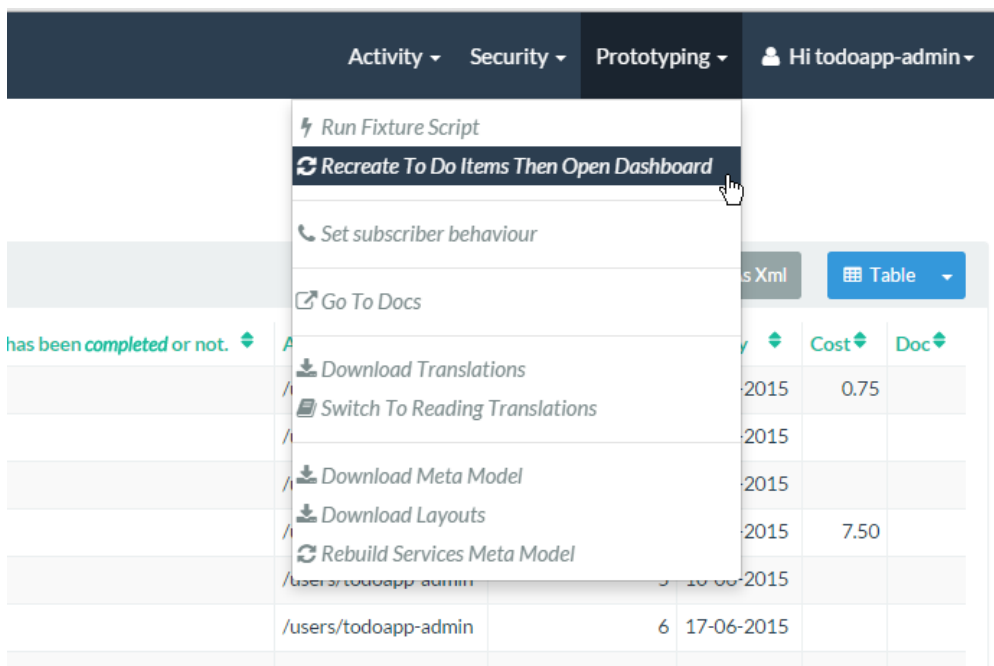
Activity ▾ Security ▾ Prototyping ▾ Hi todoapp-admin ▾

Run Fixture Script
Recreate To Do Items Then Open Dashboard

Set subscriber behaviour

Go To Docs

Download Translations
Switch To Reading Translations

Download Meta Model
Download Layouts
Rebuild Services Meta Model

s Xml
Table

has been *completed* or not.
A
y
Cost
Doc

| | | | | | |
|---|---|---|---|---|---|
| | /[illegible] | | -2015 | 0.75 | |
| | /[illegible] | | -2015 | | |
| | /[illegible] | | -2015 | | |
| | /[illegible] | | -2015 | 7.50 | |
| | /users/todoapp-admin | 5 | 16-06-2015 | | |
| | /users/todoapp-admin | 6 | 17-06-2015 | | |